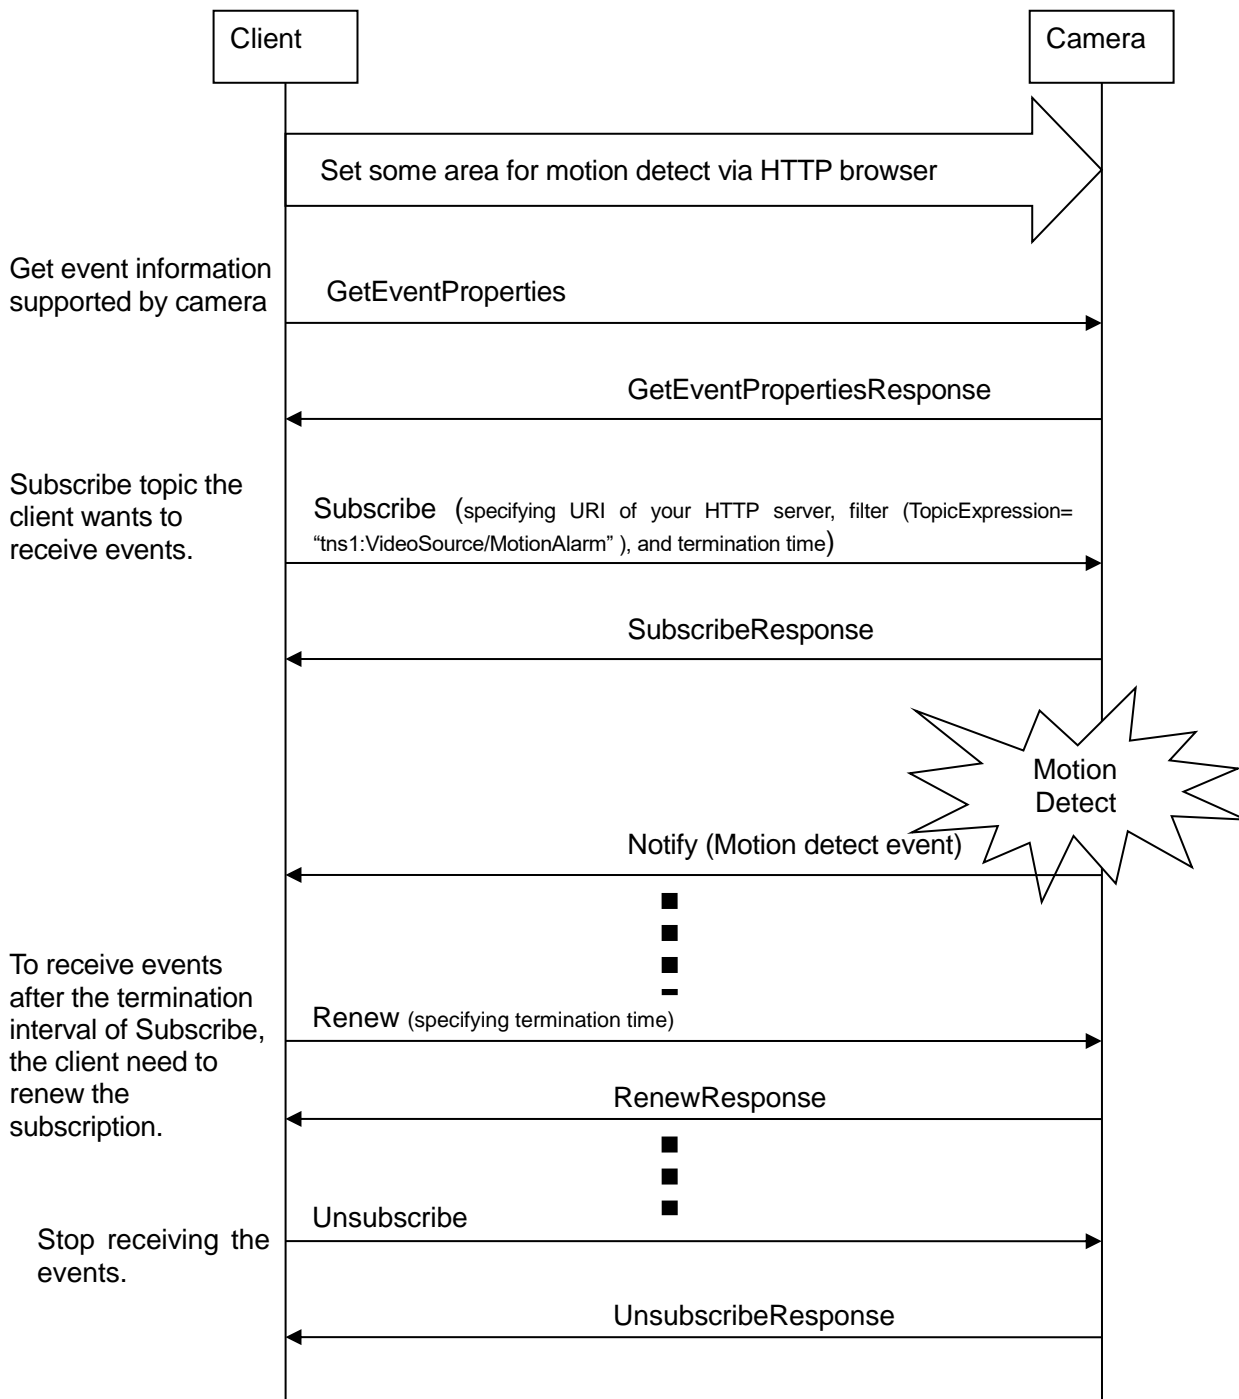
Client

Camera

Set some area for motion detect via HTTP browser

Get event information supported by camera

GetEventProperties

GetEventPropertiesResponse

Subscribe topic the client wants to receive events.

Subscribe (specifying URI of your HTTP server, filter (TopicExpression= "tns1:VideoSource/MotionAlarm" ), and termination time)

SubscribeResponse

Motion Detect

Notify (Motion detect event)

To receive events after the termination interval of Subscribe, the client need to renew the subscription.

Renew (specifying termination time)

RenewResponse

Stop receiving the events.

Unsubscribe

UnsubscribeResponse